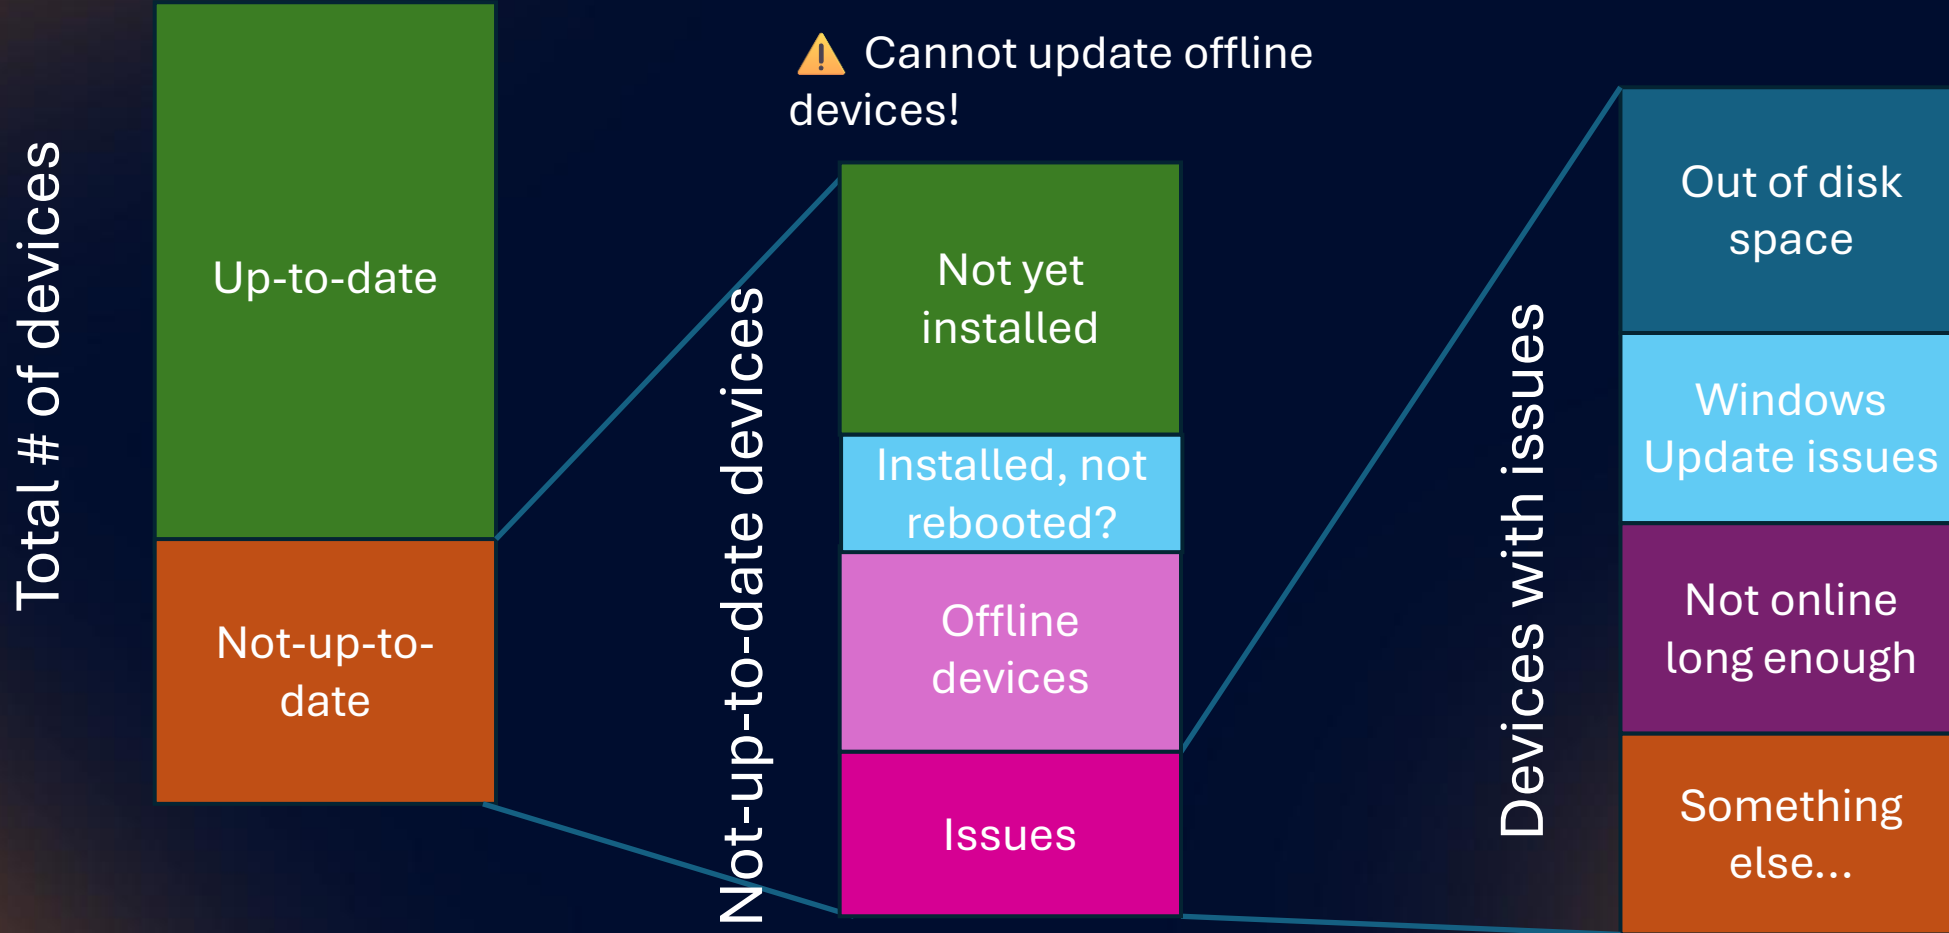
Total # of devices

Up-to-date

Not-up-to-date

⚠️ Cannot update offline devices!

Not-up-to-date devices

Not yet installed

Installed, not rebooted?

Offline devices

Issues

Devices with issues

Out of disk space

Windows Update issues

Not online long enough

Something else...